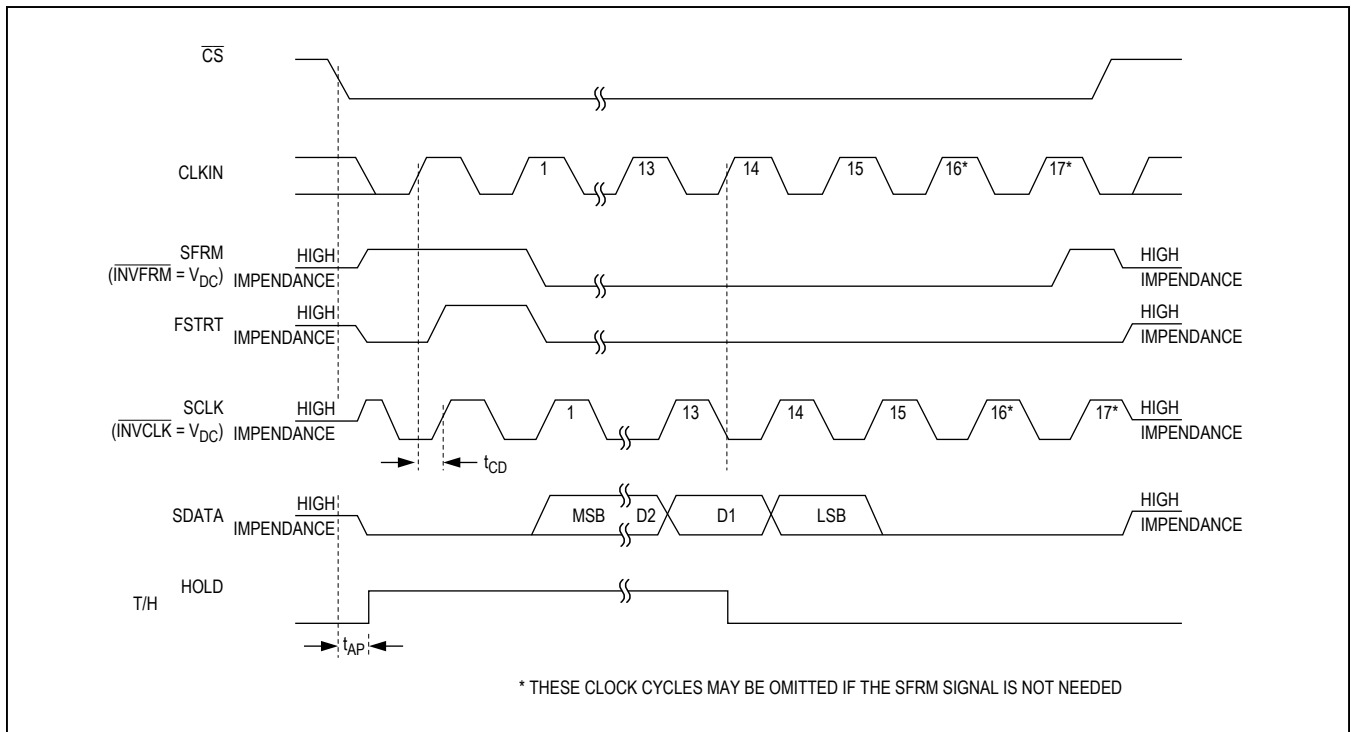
$\overline{CS}$

CLKIN

1 13 14 15 16* 17*

SFRM ($\overline{INVFRM}$ = $V_{DC}$)

HIGH IMPENDANCE

HIGH IMPENDANCE

FSTRT

HIGH IMPENDANCE

HIGH IMPENDANCE

SCLK ($\overline{INVCLK}$ = $V_{DC}$)

HIGH IMPENDANCE

1 13 14 15 16* 17*

HIGH IMPENDANCE

$t_{CD}$

SDATA

HIGH IMPENDANCE

MSB D2 D1 LSB

HIGH IMPENDANCE

T/H

HOLD

$t_{AP}$

* THESE CLOCK CYCLES MAY BE OMITTED IF THE SFRM SIGNAL IS NOT NEEDED